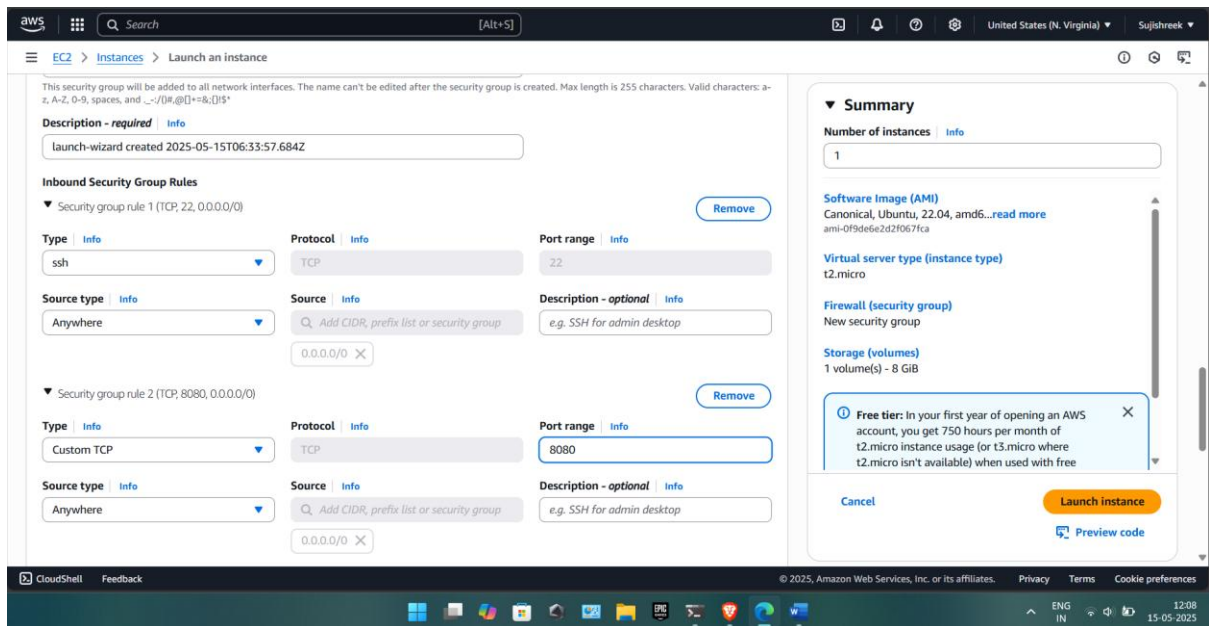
aws Search [Alt+S] United States (N. Virginia) ▼ Sujishreek ▼

EC2 > Instances > Launch an instance

This security group will be added to all network interfaces. The name can't be edited after the security group is created. Max length is 255 characters. Valid characters: a-z, A-Z, 0-9, spaces, and ._-:/()#,@[]+=&;{}!$*

Description - required Info

launch-wizard created 2025-05-15T06:33:57.684Z

Inbound Security Group Rules

▼ Security group rule 1 (TCP, 22, 0.0.0.0/0) Remove

Type Info
ssh

Protocol Info
TCP

Port range Info
22

Source type Info
Anywhere

Source Info
Add CIDR, prefix list or security group
0.0.0.0/0 ✕

Description - optional Info
e.g. SSH for admin desktop

▼ Security group rule 2 (TCP, 8080, 0.0.0.0/0) Remove

Type Info
Custom TCP

Protocol Info
TCP

Port range Info
8080

Source type Info
Anywhere

Source Info
Add CIDR, prefix list or security group
0.0.0.0/0 ✕

Description - optional Info
e.g. SSH for admin desktop

▼ Summary

Number of instances Info
1

Software Image (AMI)
Canonical, Ubuntu, 22.04, amd6...read more
ami-0f9de6e2d2f067fca

Virtual server type (instance type)
t2.micro

Firewall (security group)
New security group

Storage (volumes)
1 volume(s) - 8 GiB

Free tier: In your first year of opening an AWS account, you get 750 hours per month of t2.micro instance usage (or t3.micro where t2.micro isn't available) when used with free

Cancel Launch instance

Preview code

CloudShell Feedback © 2025, Amazon Web Services, Inc. or its affiliates. Privacy Terms Cookie preferences

ENG IN 12:08 15-05-2025